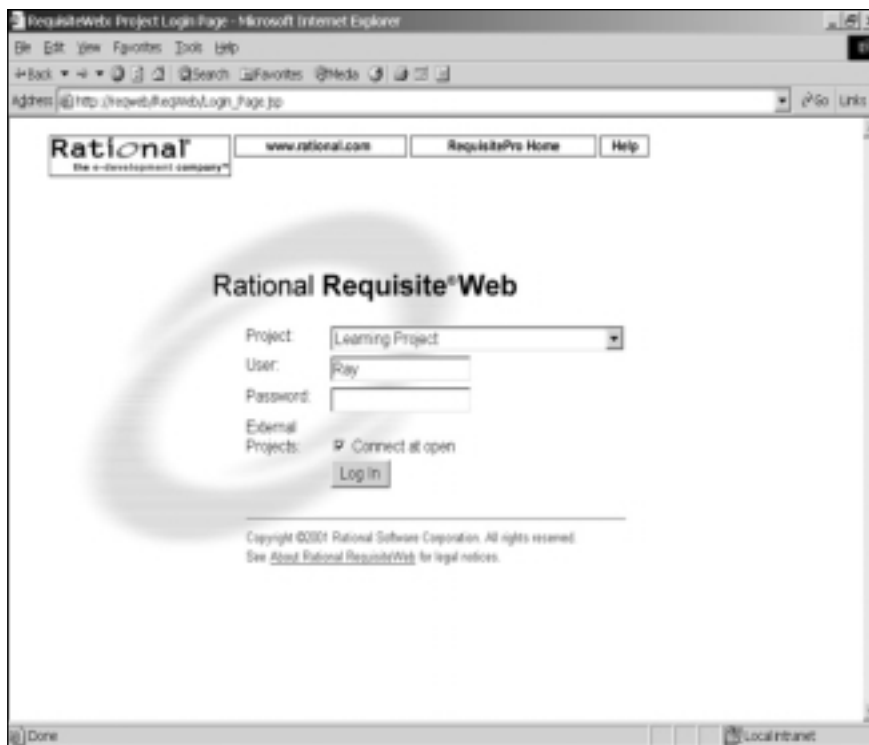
RequisiteWeb: Project Login Page - Microsoft Internet Explorer

File Edit View Favorites Tools Help

Back Search Favorites Media

Address http://reqweb/ReqWeb/Login_Page.jsp Go Links

Rational the e-development company

www.rational.com RequisitePro Home Help

Rational Requisite®Web

Project: Learning Project

User: Ray

Password:

External Projects: Connect at open

Log In

Copyright ©2001 Rational Software Corporation. All rights reserved.
See About Rational RequisiteWeb for legal notices.

Done Local intranet